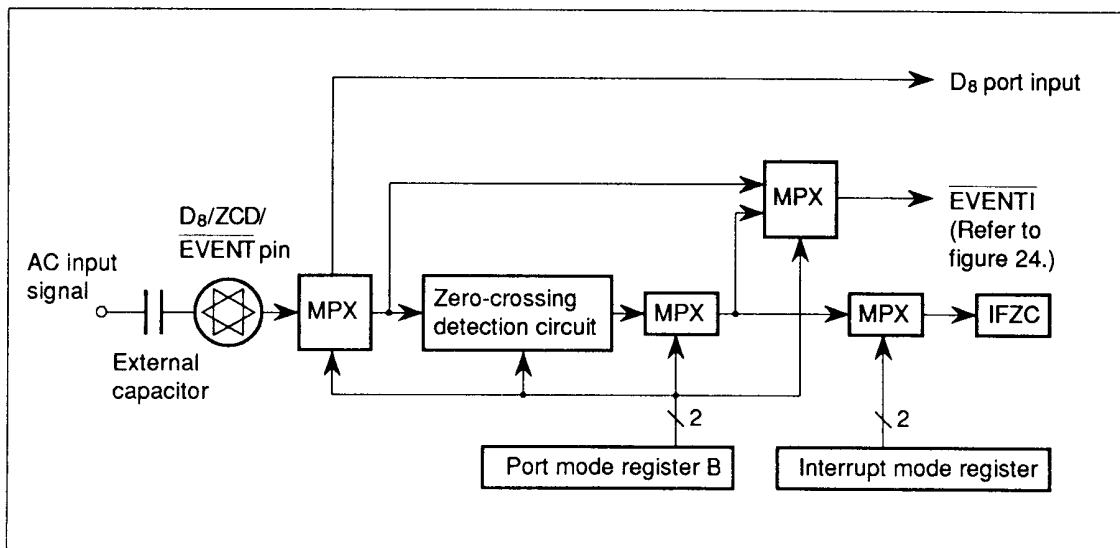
$D_8$ port input

$D_8$/ZCD/ $\overline{EVENT}$ pin

MPX

$\overline{EVENTI}$ (Refer to figure 24.)

AC input signal

MPX

Zero-crossing detection circuit

MPX

MPX

IFZC

External capacitor

2

2

Port mode register B

Interrupt mode register